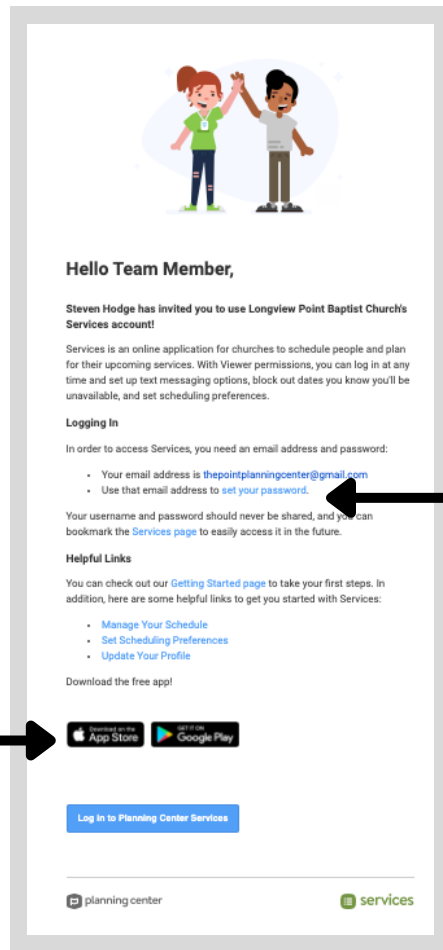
Hello Team Member,

Steven Hodge has invited you to use Longview Point Baptist Church's Services account!

Services is an online application for churches to schedule people and plan for their upcoming services. With Viewer permissions, you can log in at any time and set up text messaging options, block out dates you know you'll be unavailable, and set scheduling preferences.

Logging In

In order to access Services, you need an email address and password:

- Your email address is thepointplanningcenter@gmail.com
- Use that email address to set your password.

Your username and password should never be shared, and you can bookmark the Services page to easily access it in the future.

Helpful Links

You can check out our Getting Started page to take your first steps. In addition, here are some helpful links to get you started with Services:

- Manage Your Schedule
- Set Scheduling Preferences
- Update Your Profile

Download the free app!

Download on the App Store

GET IT ON Google Play

Log in to Planning Center Services

planning center

services